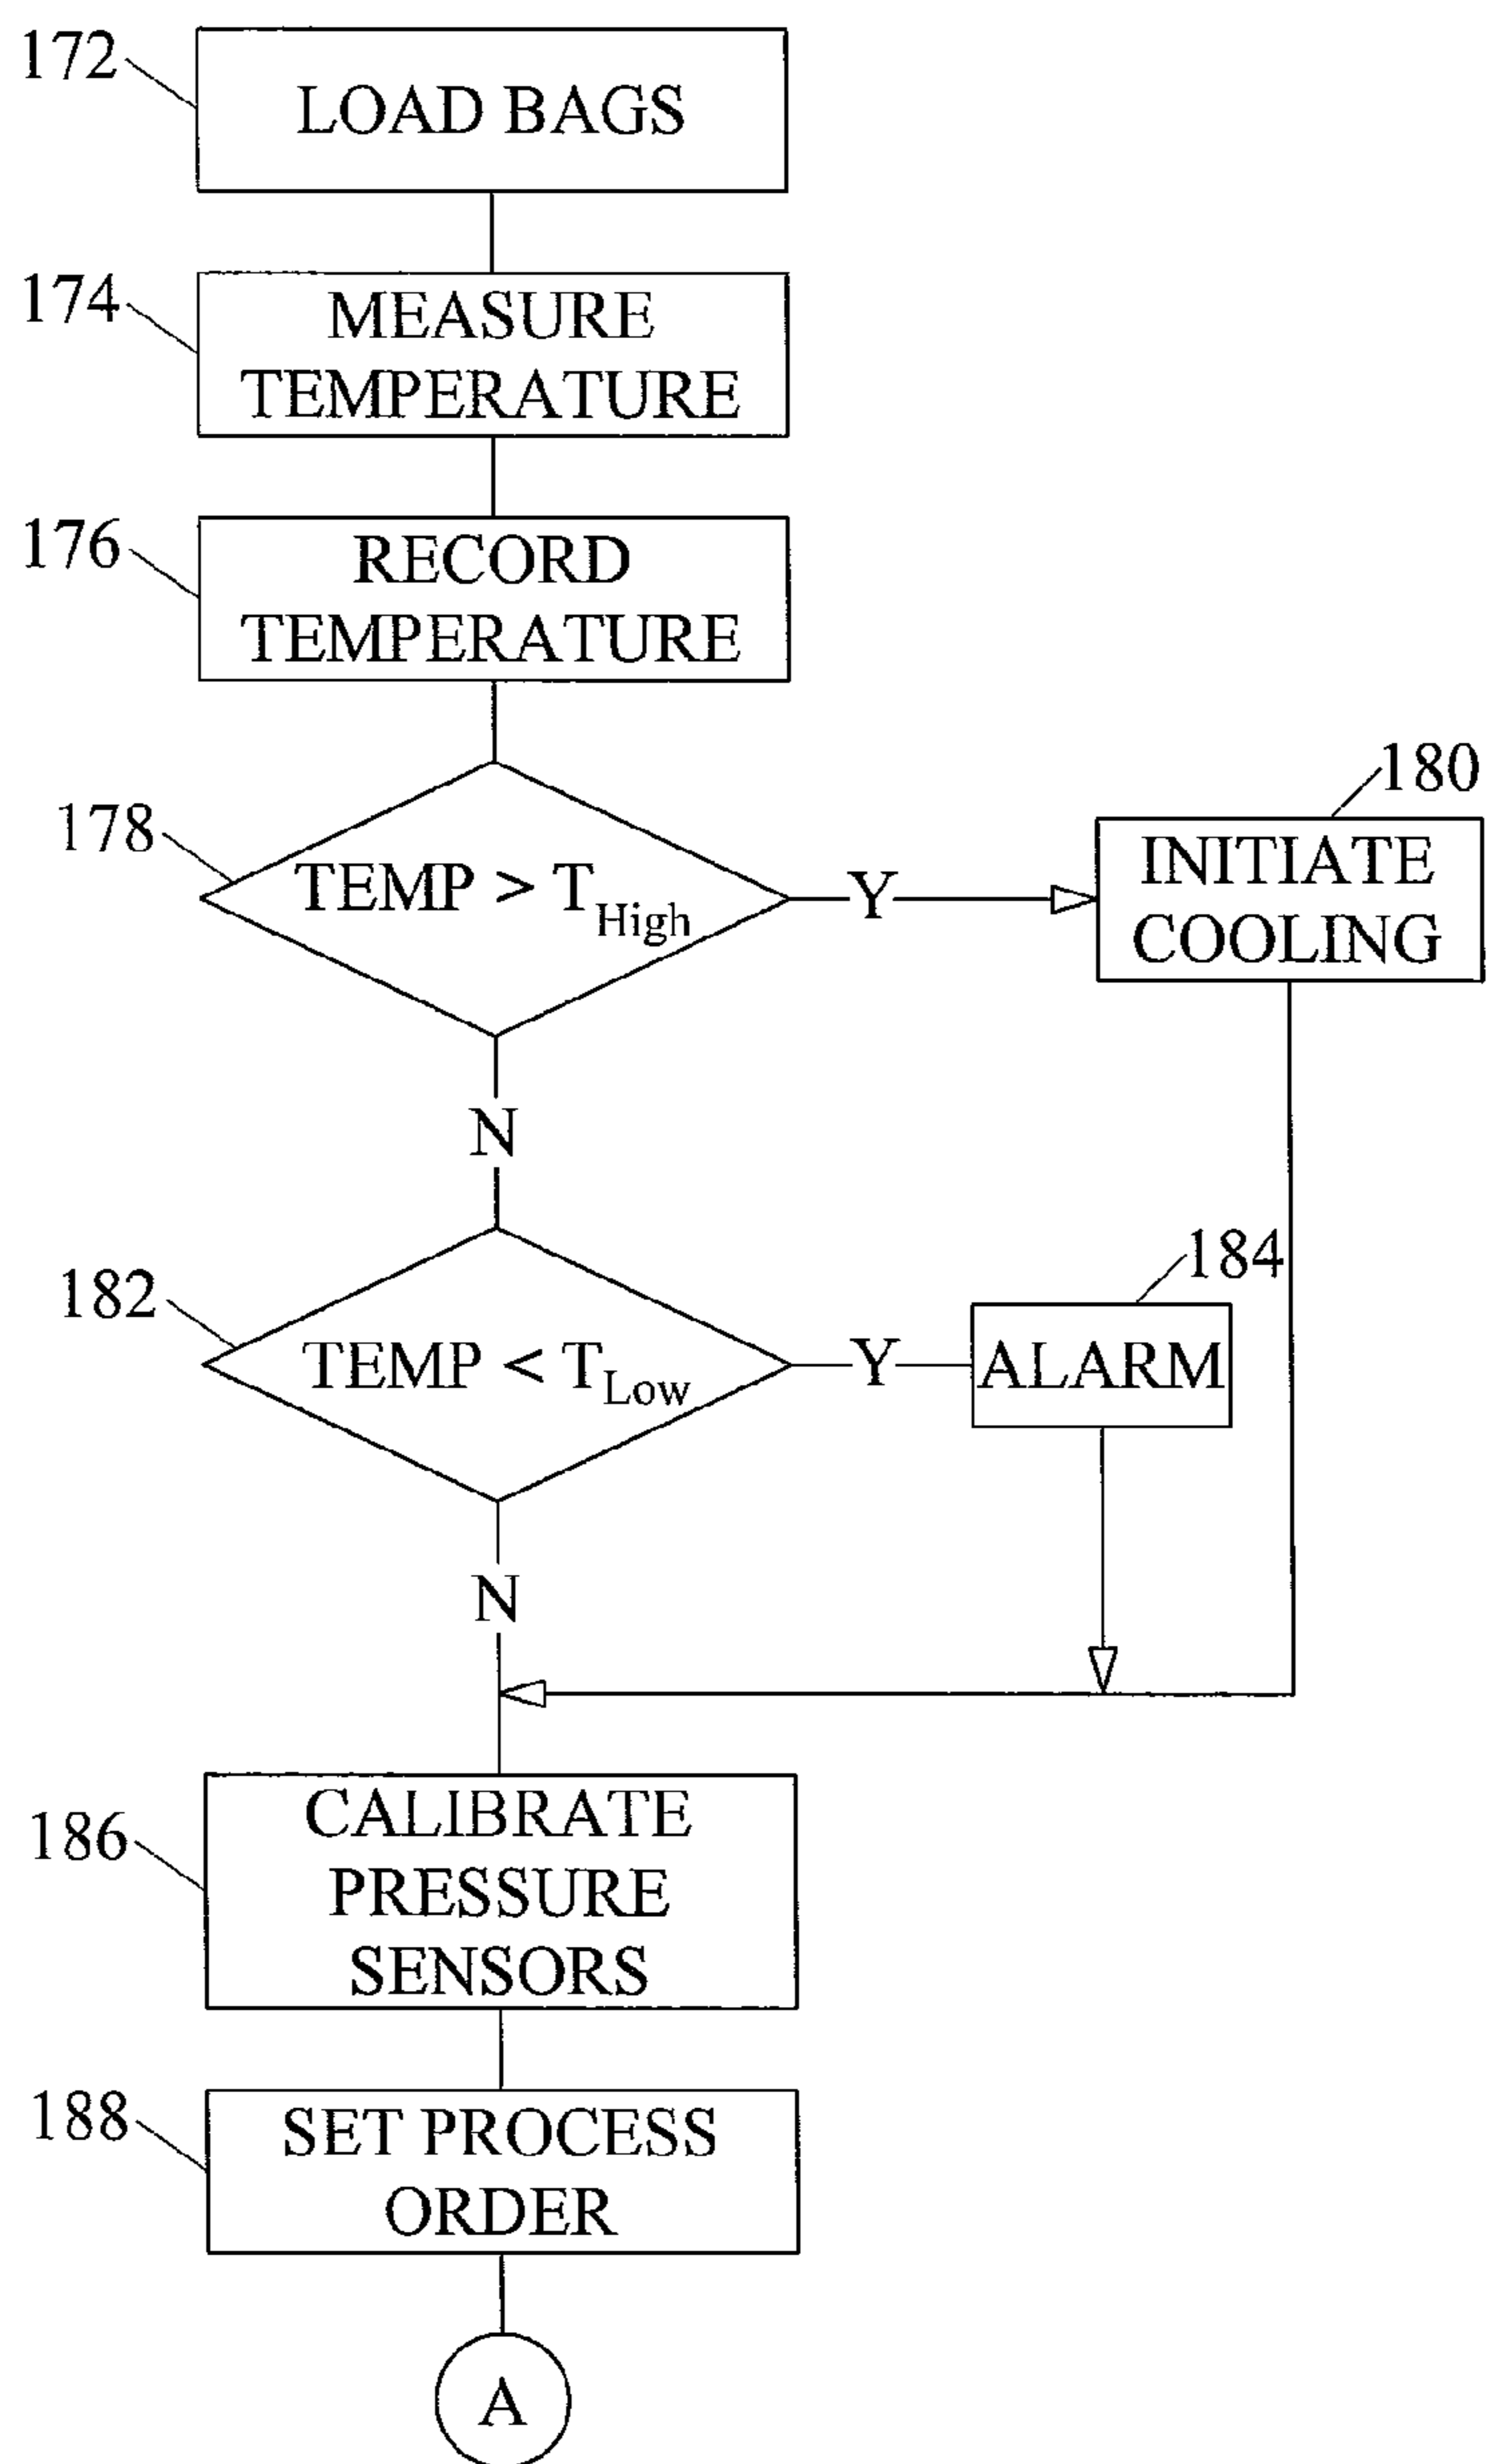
172
LOAD BAGS

174
MEASURE TEMPERATURE

176
RECORD TEMPERATURE

178
TEMP > $T_{High}$

Y

180
INITIATE COOLING

N

182
TEMP < $T_{Low}$

Y

184
ALARM

N

186
CALIBRATE PRESSURE SENSORS

188
SET PROCESS ORDER

A